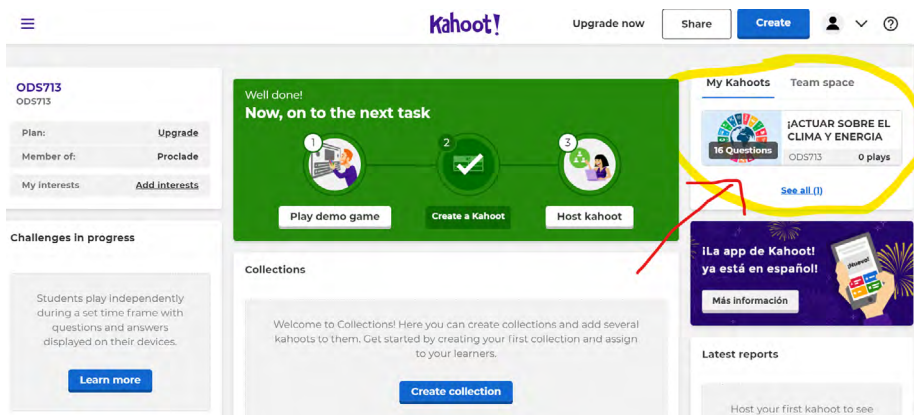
Kahoot!

Upgrade now

Share

Create

ODS713
ODS713

Plan: Upgrade

Member of: Proclade

My interests Add interests

Challenges in progress

Students play independently during a set time frame with questions and answers displayed on their devices.

Learn more

Well done!
Now, on to the next task

1
Play demo game

2
Create a Kahoot

3
Host kahoot

Collections

Welcome to Collections! Here you can create collections and add several kahoots to them. Get started by creating your first collection and assign to your learners.

Create collection

My Kahoots Team space

16 Questions
¡ACTUAR SOBRE EL CLIMA Y ENERGIA
ODS713 0 plays

See all (1)

¡La app de Kahoot! ya está en español!

¡Nuevo!

Más información

Latest reports

Host your first kahoot to see